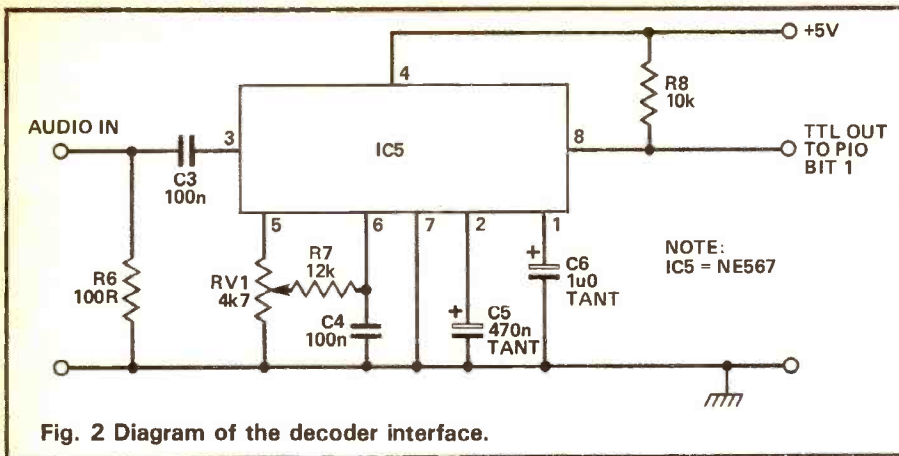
+5V

4

R8
10k

AUDIO IN

3

IC5

8

TTL OUT
TO PIO
BIT 1

C3
100n

5

6

7

2

1

R7
12k

+
C6
1u0
TANT

NOTE:
IC5 = NE567

R6
100R

RV1
4k7

C4
100n

+
C5
470n
TANT

Fig. 2 Diagram of the decoder interface.